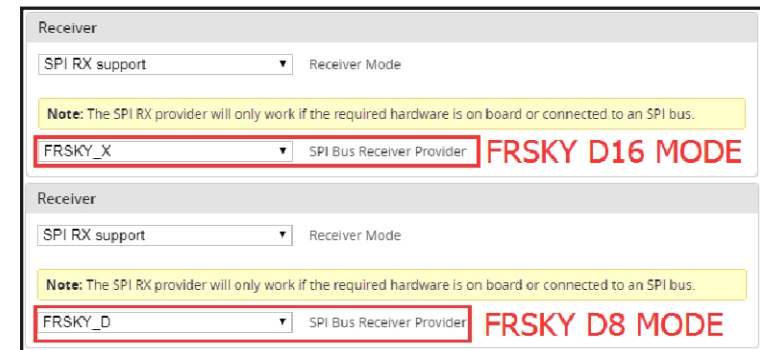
Receiver

SPI RX support ▾ Receiver Mode

**Note:** The SPI RX provider will only work if the required hardware is on board or connected to an SPI bus.

FRSKY_X ▾ SPI Bus Receiver Provider FRSKY D16 MODE

Receiver

SPI RX support ▾ Receiver Mode

**Note:** The SPI RX provider will only work if the required hardware is on board or connected to an SPI bus.

FRSKY_D ▾ SPI Bus Receiver Provider FRSKY D8 MODE